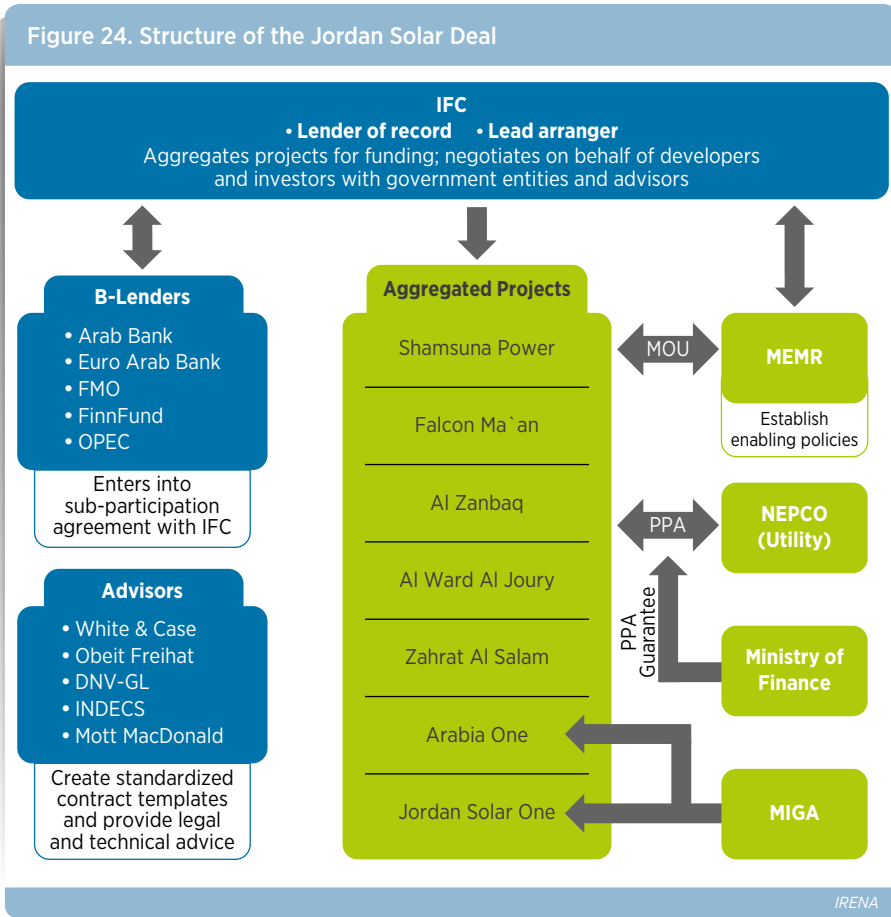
Figure 24. Structure of the Jordan Solar Deal

IFC
• Lender of record • Lead arranger
Aggregates projects for funding; negotiates on behalf of developers and investors with government entities and advisors

B-Lenders
• Arab Bank
• Euro Arab Bank
• FMO
• FinnFund
• OPEC
Enters into sub-participation agreement with IFC

Advisors
• White & Case
• Obeit Freihat
• DNV-GL
• INDECS
• Mott MacDonald
Create standardized contract templates and provide legal and technical advice

Aggregated Projects
Shamsuna Power
Falcon Ma`an
Al Zanbaq
Al Ward Al Joury
Zahrat Al Salam
Arabia One
Jordan Solar One

MOU
MEMR
Establish enabling policies

PPA
NEPCO (Utility)

PPA Guarantee
Ministry of Finance

MIGA

IRENA